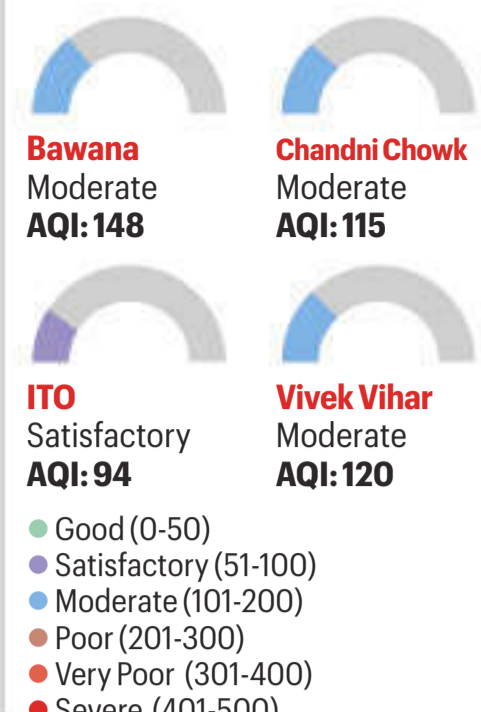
Bawana
Moderate
AQI: 148

Chandni Chowk
Moderate
AQI: 115

ITO
Satisfactory
AQI: 94

Vivek Vihar
Moderate
AQI: 120

Good (0-50)
Satisfactory (51-100)
Moderate (101-200)
Poor (201-300)
Very Poor (301-400)
Severe (401-500)